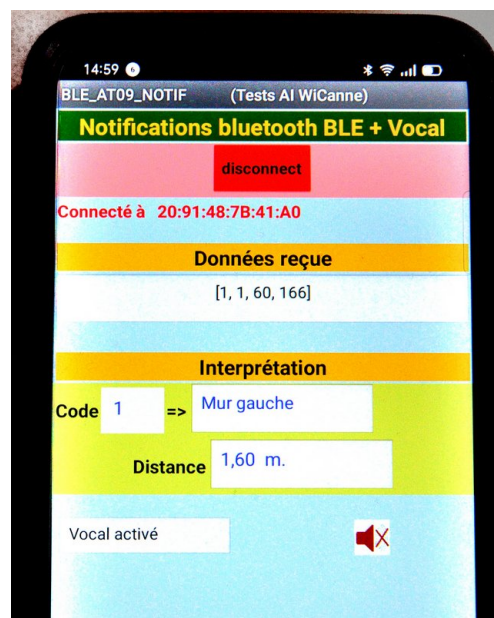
14:59

BLE_AT09_NOTIF (Tests AI WiCanne)

Notifications bluetooth BLE + Vocal

disconnect

Connecté à 20:91:48:7B:41:A0

Données reçue

[1, 1, 60, 166]

Interprétation

Code 1 => Mur gauche

Distance 1,60 m.

Vocal activé